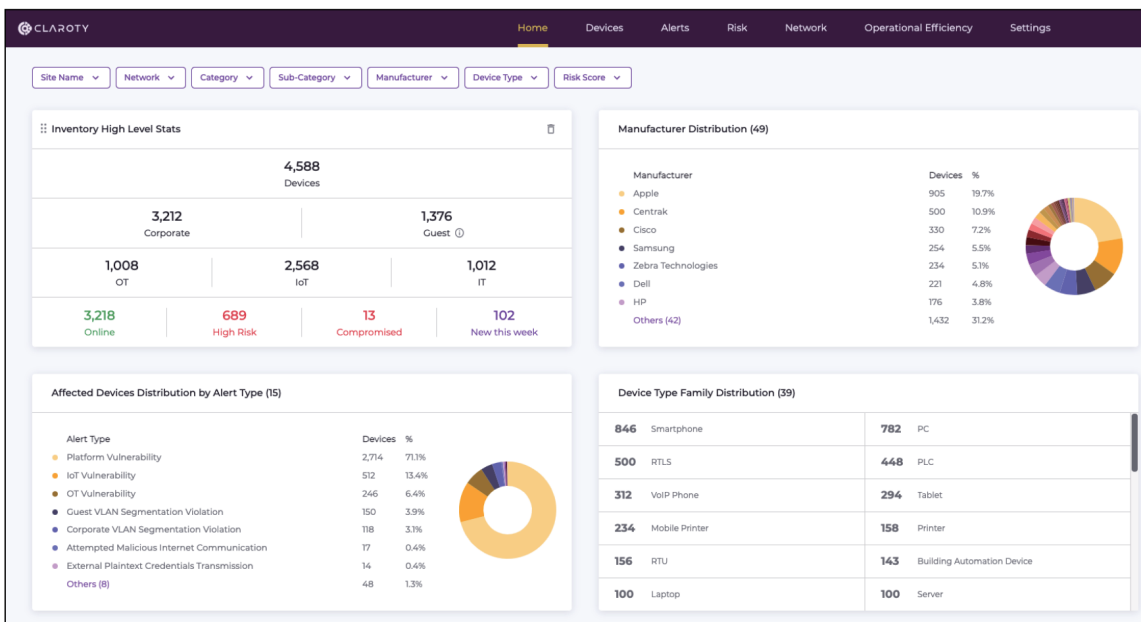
CLAROTY

Home Devices Alerts Risk Network Operational Efficiency Settings

Site Name | Network | Category | Sub-Category | Manufacturer | Device Type | Risk Score

Inventory High Level Stats

4,588
Devices

3,212
Corporate

1,376
Guest

1,008
OT

2,568
IoT

1,012
IT

3,218
Online

689
High Risk

13
Compromised

102
New this week

Manufacturer Distribution (49)

| Manufacturer | Devices | % |
|---|---|---|
| Apple | 905 | 19.7% |
| Centrak | 500 | 10.9% |
| Cisco | 330 | 7.2% |
| Samsung | 254 | 5.5% |
| Zebra Technologies | 234 | 5.1% |
| Dell | 221 | 4.8% |
| HP | 176 | 3.8% |
| Others (42) | 1,432 | 31.2% |

Affected Devices Distribution by Alert Type (15)

| Alert Type | Devices | % |
|---|---|---|
| Platform Vulnerability | 2,714 | 71.1% |
| IoT Vulnerability | 512 | 13.4% |
| OT Vulnerability | 246 | 6.4% |
| Guest VLAN Segmentation Violation | 150 | 3.9% |
| Corporate VLAN Segmentation Violation | 118 | 3.1% |
| Attempted Malicious Internet Communication | 17 | 0.4% |
| External Plaintext Credentials Transmission | 14 | 0.4% |
| Others (8) | 48 | 1.3% |

Device Type Family Distribution (39)

| | |
|---|---|
| 846 Smartphone | 782 PC |
| 500 RTLS | 448 PLC |
| 312 VoIP Phone | 294 Tablet |
| 234 Mobile Printer | 158 Printer |
| 156 RTU | 143 Building Automation Device |
| 100 Laptop | 100 Server |